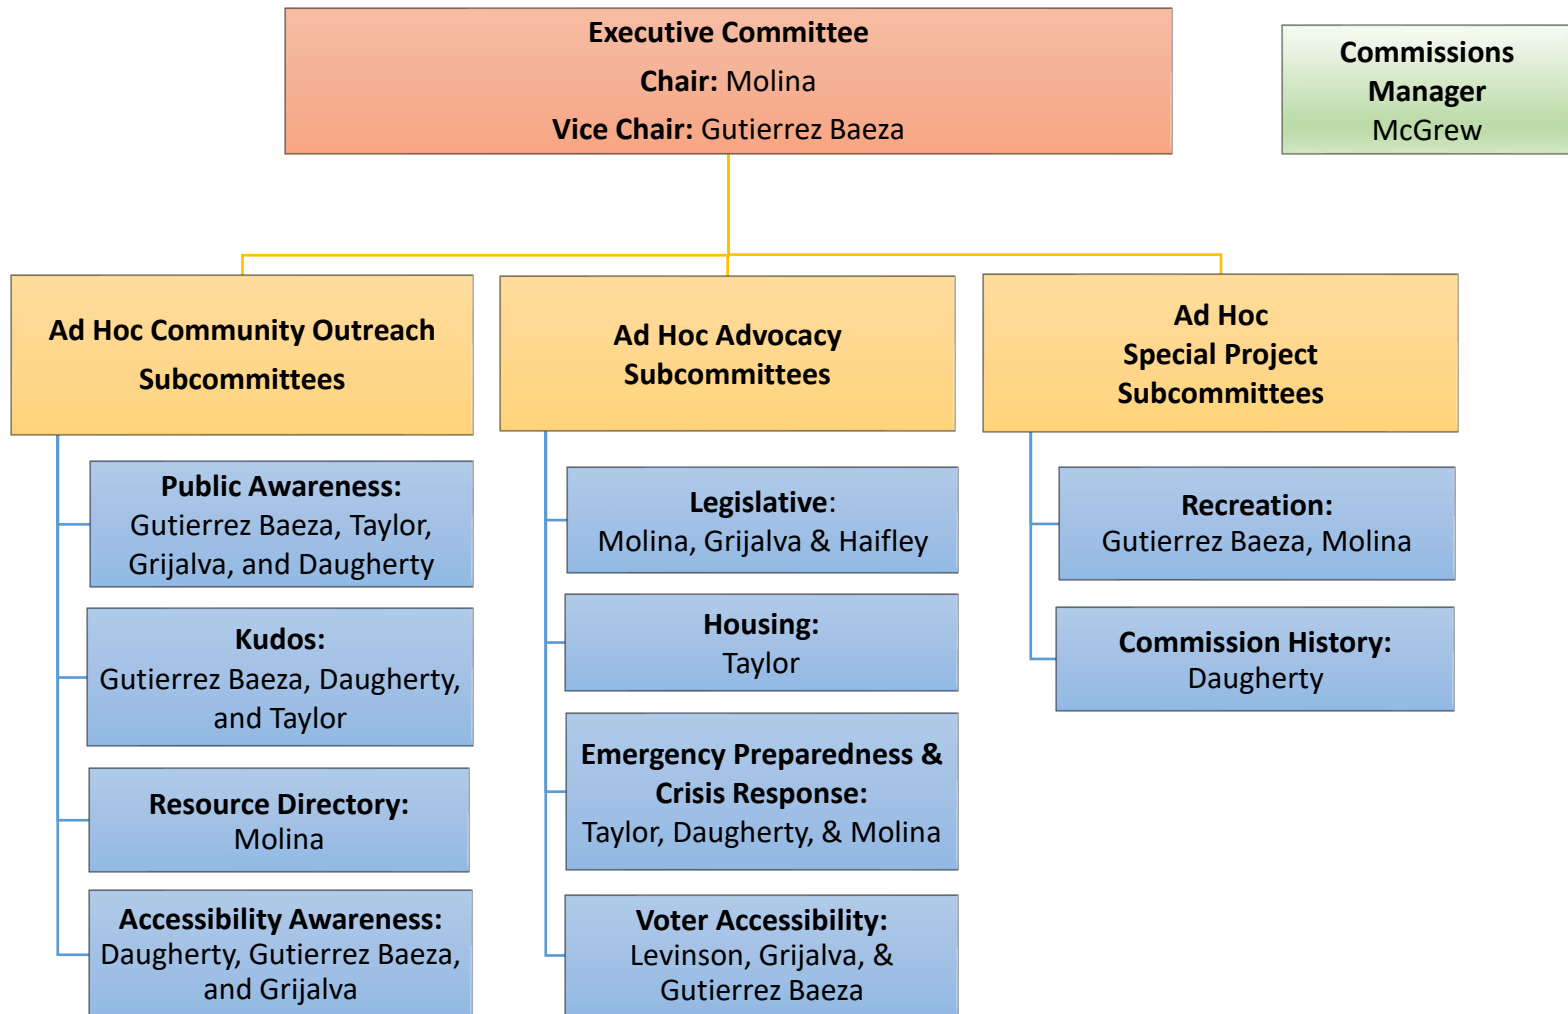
Executive Committee
Chair: Molina
Vice Chair: Gutierrez Baeza

Commissions Manager
McGrew

Ad Hoc Community Outreach Subcommittees

Public Awareness:
Gutierrez Baeza, Taylor, Grijalva, and Daugherty

Kudos:
Gutierrez Baeza, Daugherty, and Taylor

Resource Directory:
Molina

Accessibility Awareness:
Daugherty, Gutierrez Baeza, and Grijalva

Ad Hoc Advocacy Subcommittees

Legislative:
Molina, Grijalva & Haifley

Housing:
Taylor

Emergency Preparedness & Crisis Response:
Taylor, Daugherty, & Molina

Voter Accessibility:
Levinson, Grijalva, & Gutierrez Baeza

Ad Hoc Special Project Subcommittees

Recreation:
Gutierrez Baeza, Molina

Commission History:
Daugherty